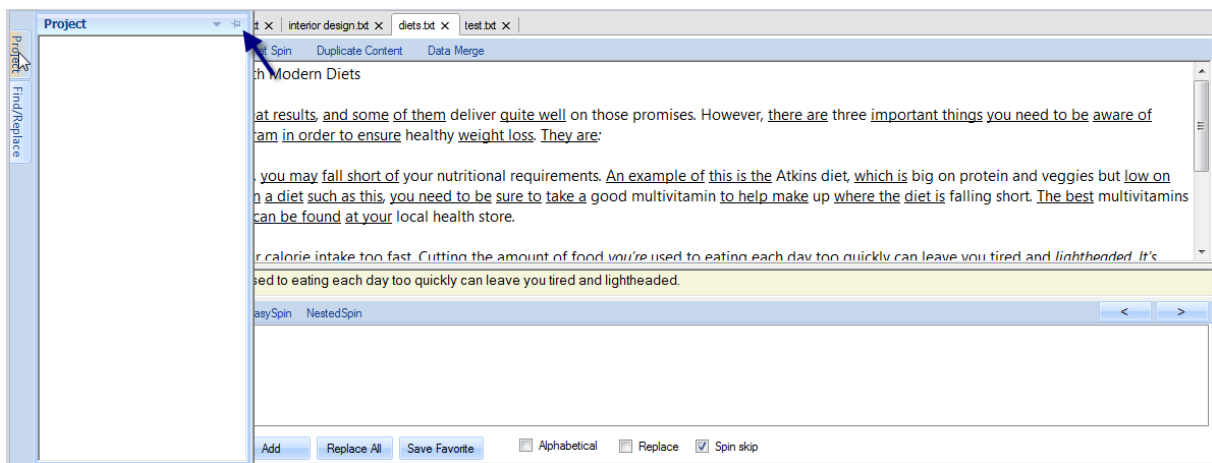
Project

Project

Find/Replace

t ×  interior design.txt ×  diets.txt ×  test.txt ×

t Spin  Duplicate Content  Data Merge

th Modern Diets

at results, and some of them deliver quite well on those promises. However, there are three important things you need to be aware of ram in order to ensure healthy weight loss. They are:

. you may fall short of your nutritional requirements. An example of this is the Atkins diet, which is big on protein and veggies but low on n a diet such as this, you need to be sure to take a good multivitamin to help make up where the diet is falling short. The best multivitamins can be found at your local health store.

r calorie intake too fast. Cutting the amount of food you're used to eating each day too quickly can leave you tired and lightheaded. It's

sed to eating each day too quickly can leave you tired and lightheaded.

asySpin  NestedSpin

<  >

Add  Replace All  Save Favorite  Alphabetical  Replace  Spin skip